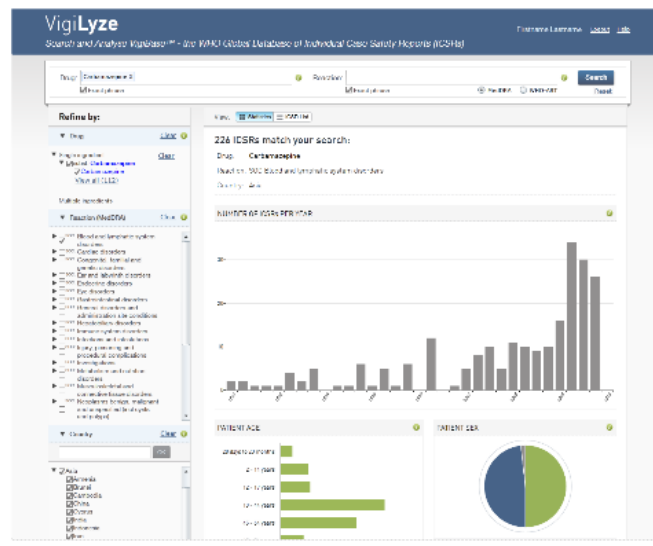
VigiLyze

Search and Analyze VigiBase™ - the WHO Global Database of Individual Case Safety Reports (ICSRs)

Firstname Lastname Logout Help

Drug: Carbamazepine

Reaction:

Search

Reset

Refine by:

Drug Clear

Single ingredient Clear

Carbamazepine

View all (112)

Multiple ingredients

Reaction (MedDRA) Clear

Blood and lymphatic system disorders

Cardiac disorders

Congenital, familial and genetic disorders

Ear and labyrinth disorders

Endocrine disorders

Eye disorders

Gastrointestinal disorders

General disorders and administration site conditions

Hepatobiliary disorders

Immune system disorders

Infections and infestations

Injury, poisoning and procedural complications

Investigations

Metabolism and nutrition disorders

Musculoskeletal and connective tissue disorders

Neoplasms benign, malignant and unspecified (incl cysts and polyps)

Country Clear

Asia

Armenia

Brunei

Cambodia

China

Cyprus

India

Indonesia

226 ICSRs match your search:

Drug: Carbamazepine

Reaction: SOC Blood and lymphatic system disorders

Country: Asia

NUMBER OF ICSRs PER YEAR

PATIENT AGE

PATIENT SEX

12 - 17 years

18 - 44 years